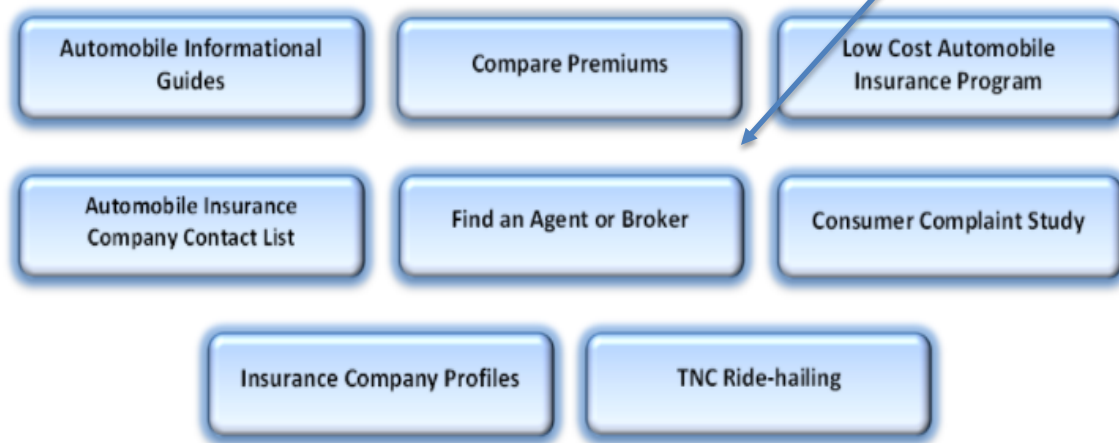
Automobile Informational Guides

Compare Premiums

Low Cost Automobile Insurance Program

Automobile Insurance Company Contact List

Find an Agent or Broker

Consumer Complaint Study

Insurance Company Profiles

TNC Ride-hailing